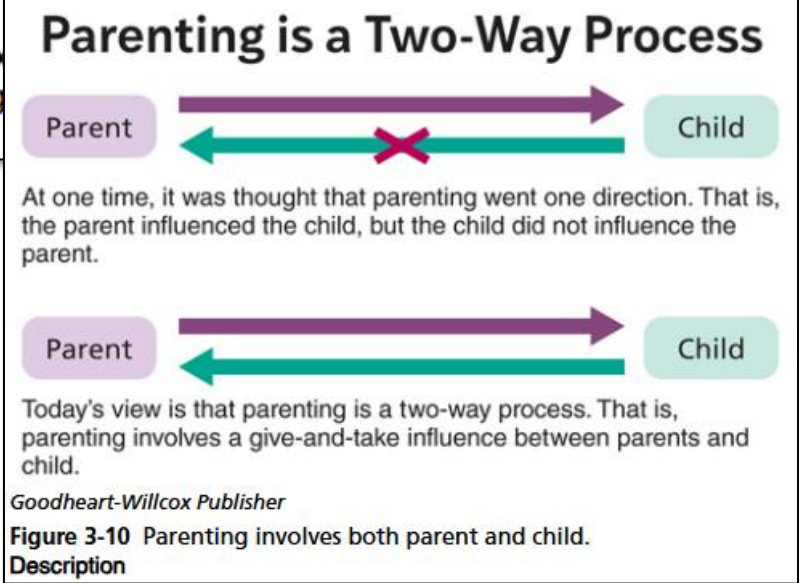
Parenting is a Two-Way Process

Parent

Child

At one time, it was thought that parenting went one direction. That is, the parent influenced the child, but the child did not influence the parent.

Parent

Child

Today's view is that parenting is a two-way process. That is, parenting involves a give-and-take influence between parents and child.

Goodheart-Willcox Publisher

Figure 3-10 Parenting involves both parent and child.

Description